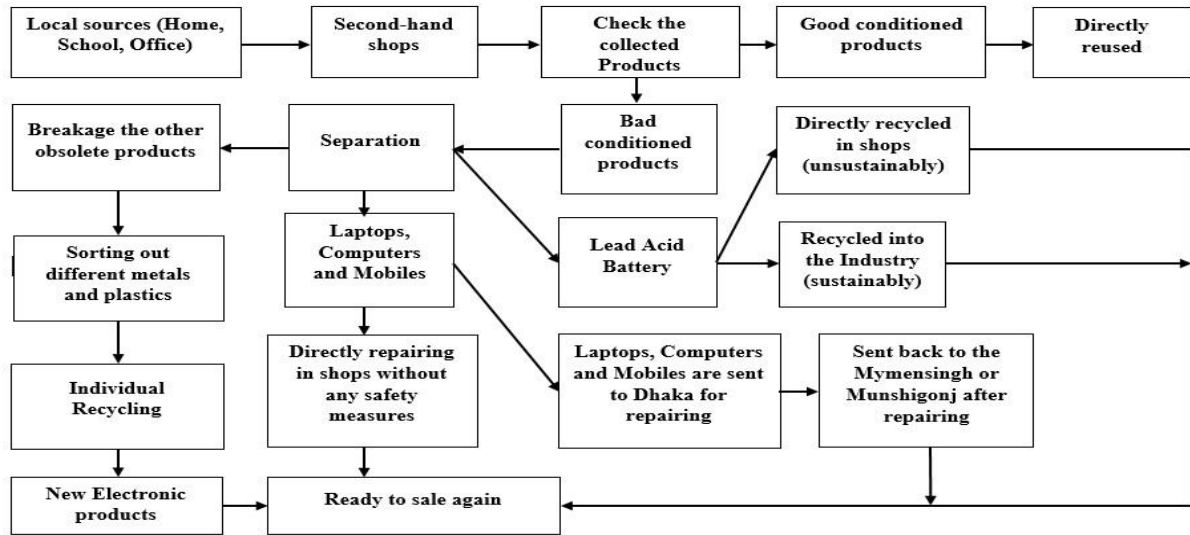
Local sources (Home, School, Office)

Second-hand shops

Check the collected Products

Good conditioned products

Directly reused

Breakage the other obsolete products

Separation

Bad conditioned products

Directly recycled in shops (unsustainably)

Sorting out different metals and plastics

Laptops, Computers and Mobiles

Lead Acid Battery

Recycled into the Industry (sustainably)

Individual Recycling

Directly repairing in shops without any safety measures

Laptops, Computers and Mobiles are sent to Dhaka for repairing

Sent back to the Mymensingh or Munshigonj after repairing

New Electronic products

Ready to sale again